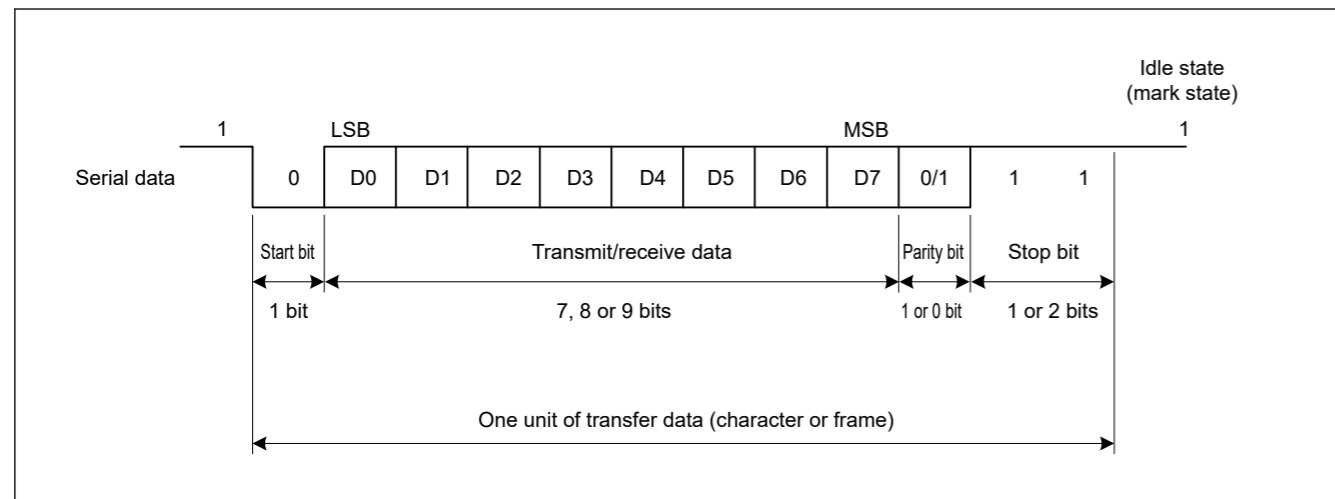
Idle state
(mark state)

1

LSB

MSB

1

Serial data

0

D0

D1

D2

D3

D4

D5

D6

D7

0/1

1

1

Start bit

Transmit/receive data

Parity bit

Stop bit

1 bit

7, 8 or 9 bits

1 or 0 bit

1 or 2 bits

One unit of transfer data (character or frame)